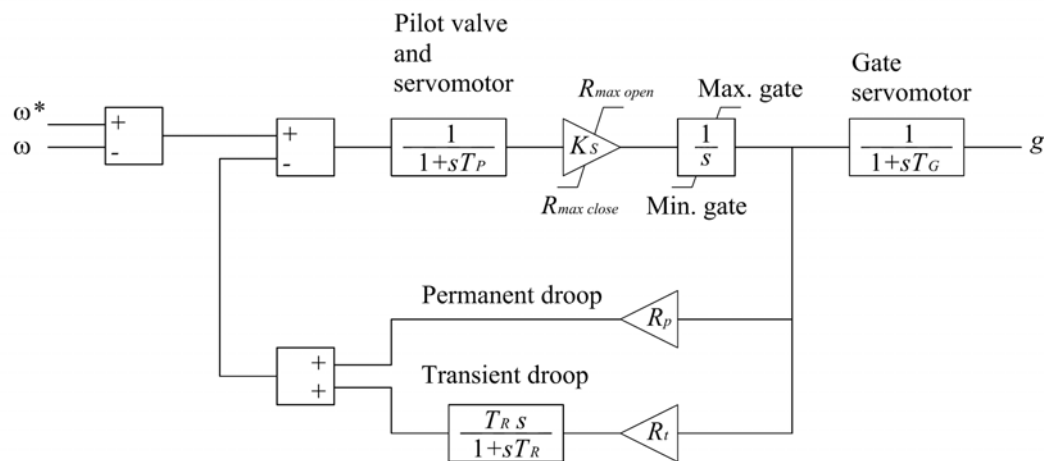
Pilot valve and servomotor

Gate servomotor

$\omega^*$

$\omega$

+

-

+

-

$\frac{1}{1+sT_P}$

$R_{max\ open}$

$K_S$

$R_{max\ close}$

Max. gate

$\frac{1}{s}$

Min. gate

$\frac{1}{1+sT_G}$

$g$

Permanent droop

$R_p$

+

+

Transient droop

$\frac{T_R s}{1+sT_R}$

$R_t$